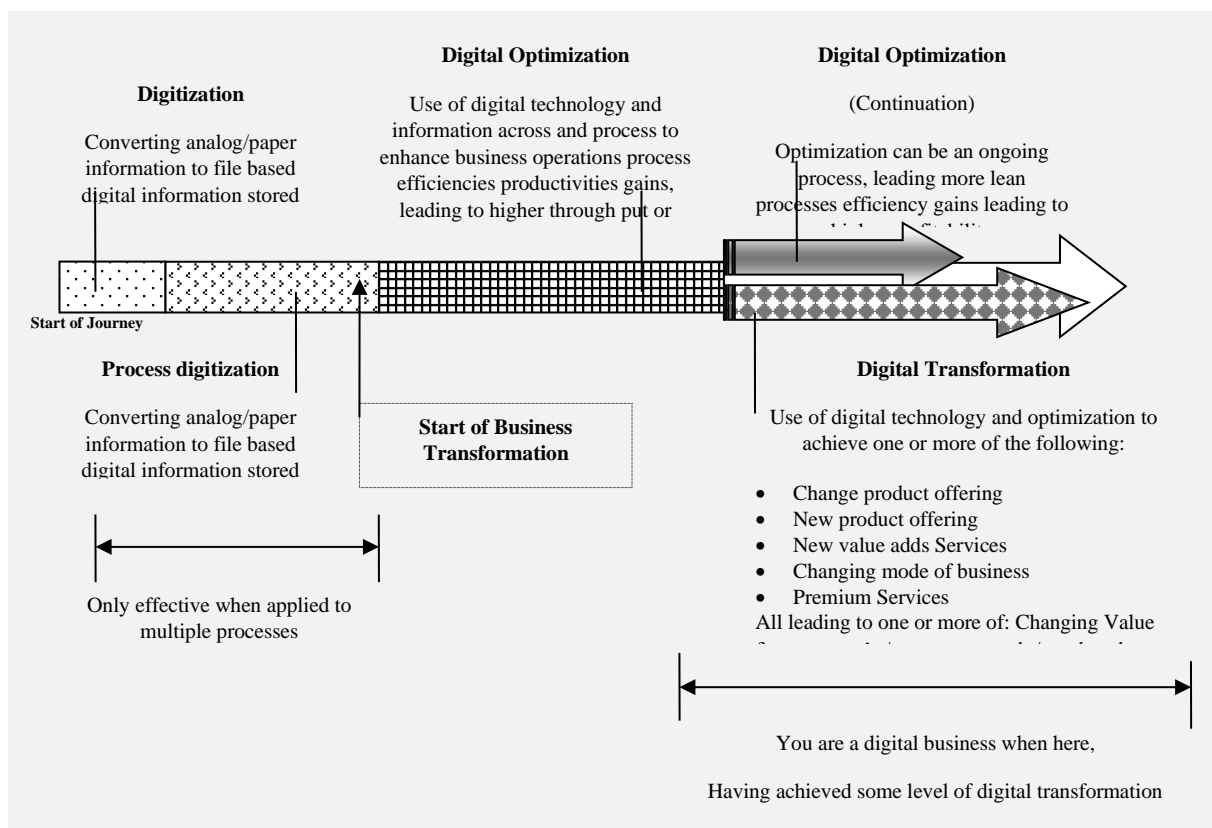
Digitization

Converting analog/paper information to file based digital information stored

Digital Optimization

Use of digital technology and information across and process to enhance business operations process efficiencies productivities gains, leading to higher through put or

Digital Optimization

(Continuation)

Optimization can be an ongoing process, leading more lean processes efficiency gains leading to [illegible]

Start of Journey

Process digitization

Converting analog/paper information to file based digital information stored

Start of Business Transformation

Digital Transformation

Use of digital technology and optimization to achieve one or more of the following:

- Change product offering
- New product offering
- New value adds Services
- Changing mode of business
- Premium Services

All leading to one or more of: Changing Value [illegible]

Only effective when applied to multiple processes

You are a digital business when here,

Having achieved some level of digital transformation